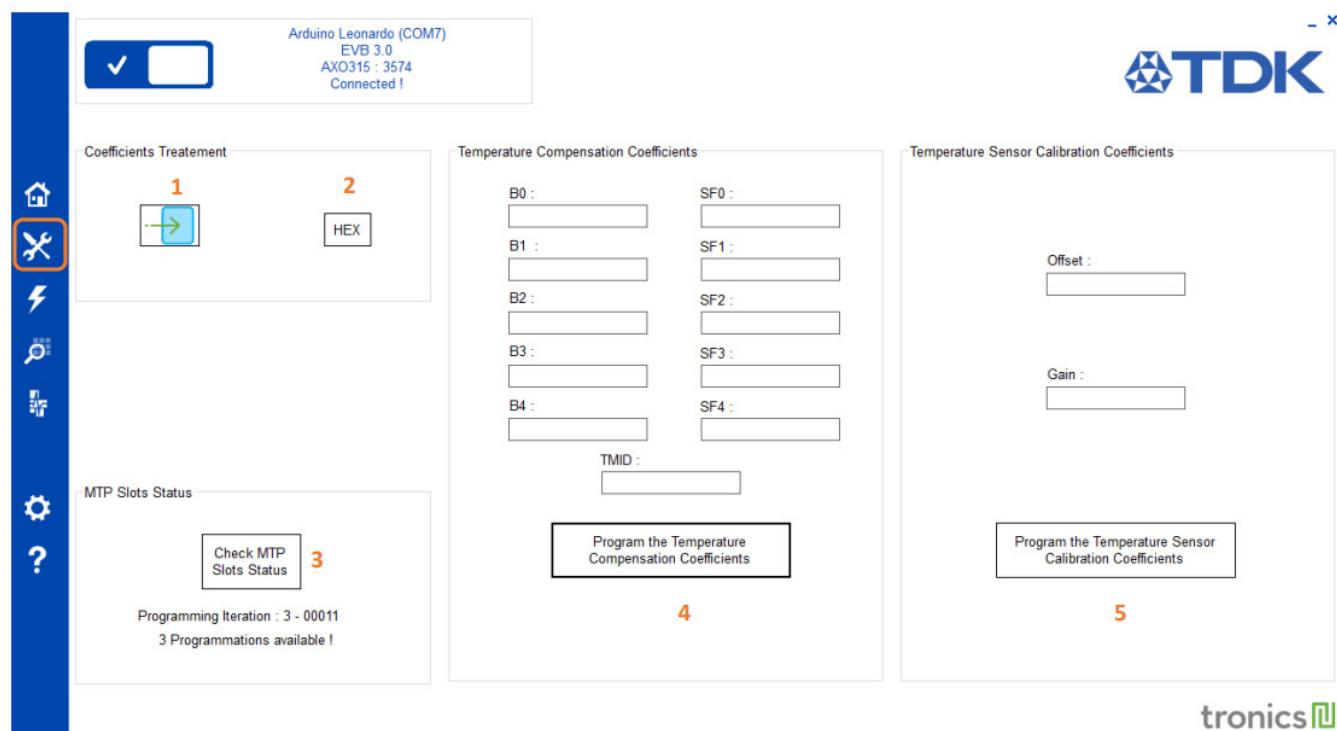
Arduino Leonardo (COM7)
EVB 3.0
AXO315 : 3574
Connected !

_ ×

TDK

Coefficients Treatement

1

2

HEX

Temperature Compensation Coefficients

B0 :

SF0 :

B1 :

SF1 :

B2 :

SF2 :

B3 :

SF3 :

B4 :

SF4 :

TMID :

Program the Temperature Compensation Coefficients

4

Temperature Sensor Calibration Coefficients

Offset :

Gain :

Program the Temperature Sensor Calibration Coefficients

5

MTP Slots Status

Check MTP Slots Status

3

Programming Iteration : 3 - 00011

3 Programmations available !

tronics